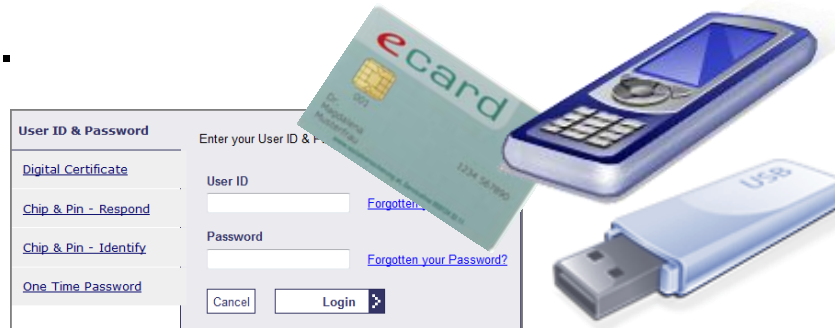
User ID & Password
Digital Certificate
Chip & Pin - Respond
Chip & Pin - Identify
One Time Password

Enter your User ID & P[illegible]
User ID
Forgotten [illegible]
Password
Forgotten your Password?
Cancel
Login

ecard
Dr.
001
Magdalena
Musterfrau
1234 567890

USB